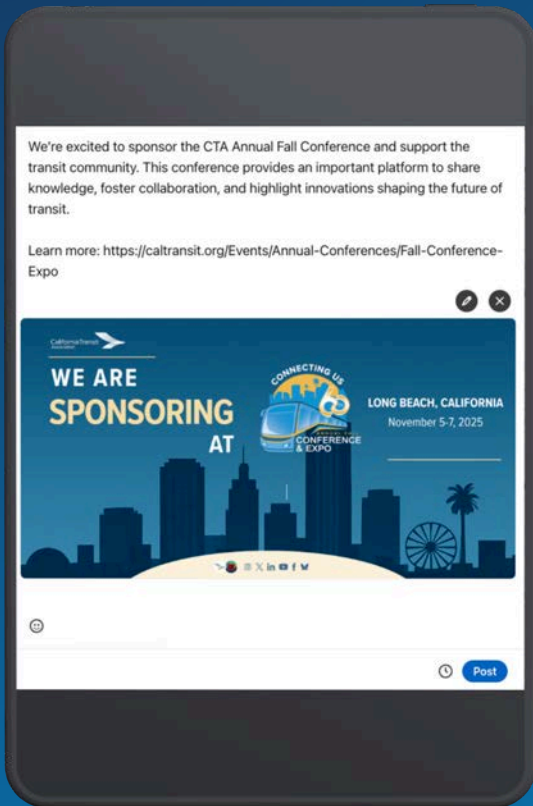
We're excited to sponsor the CTA Annual Fall Conference and support the transit community. This conference provides an important platform to share knowledge, foster collaboration, and highlight innovations shaping the future of transit.

Learn more: https://caltransit.org/Events/Annual-Conferences/Fall-Conference-Expo

California Transit Association

WE ARE SPONSORING AT

CONNECTING US

60

CONFERENCE & EXPO

LONG BEACH, CALIFORNIA

November 5-7, 2025

Post